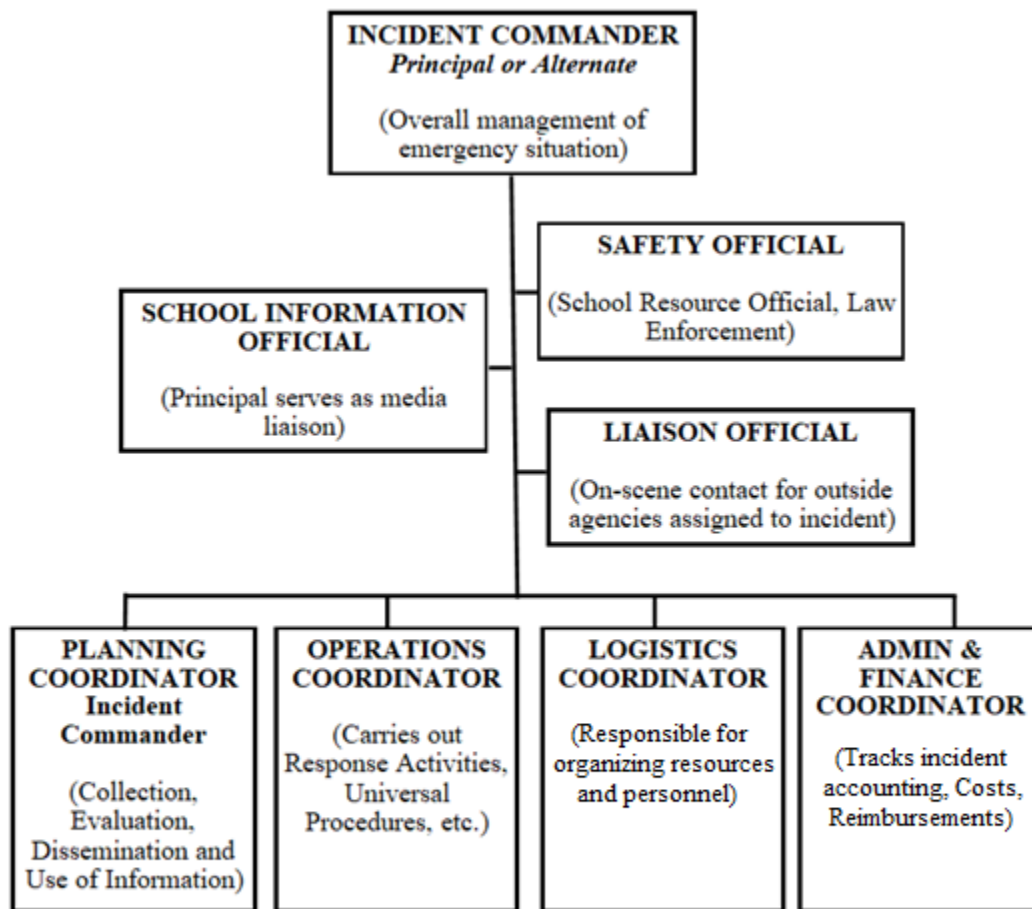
INCIDENT COMMANDER
*Principal or Alternate*

(Overall management of emergency situation)

SAFETY OFFICIAL

(School Resource Official, Law Enforcement)

SCHOOL INFORMATION OFFICIAL

(Principal serves as media liaison)

LIAISON OFFICIAL

(On-scene contact for outside agencies assigned to incident)

PLANNING COORDINATOR
Incident Commander

(Collection, Evaluation, Dissemination and Use of Information)

OPERATIONS COORDINATOR

(Carries out Response Activities, Universal Procedures, etc.)

LOGISTICS COORDINATOR

(Responsible for organizing resources and personnel)

ADMIN & FINANCE COORDINATOR

(Tracks incident accounting, Costs, Reimbursements)